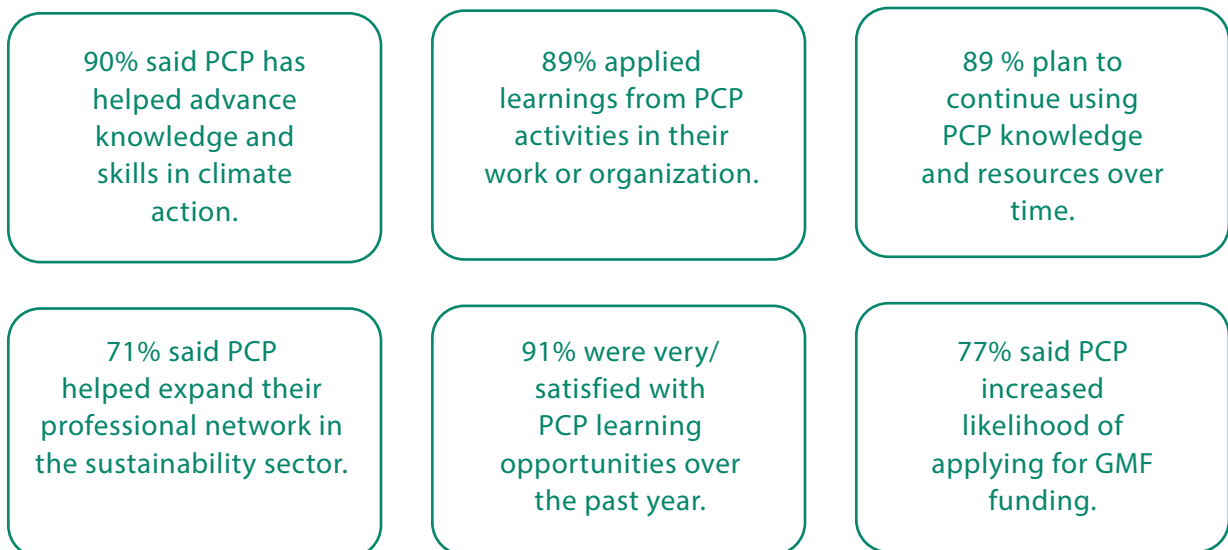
90% said PCP has helped advance knowledge and skills in climate action.

89% applied learnings from PCP activities in their work or organization.

89 % plan to continue using PCP knowledge and resources over time.

71% said PCP helped expand their professional network in the sustainability sector.

91% were very/ satisfied with PCP learning opportunities over the past year.

77% said PCP increased likelihood of applying for GMF funding.